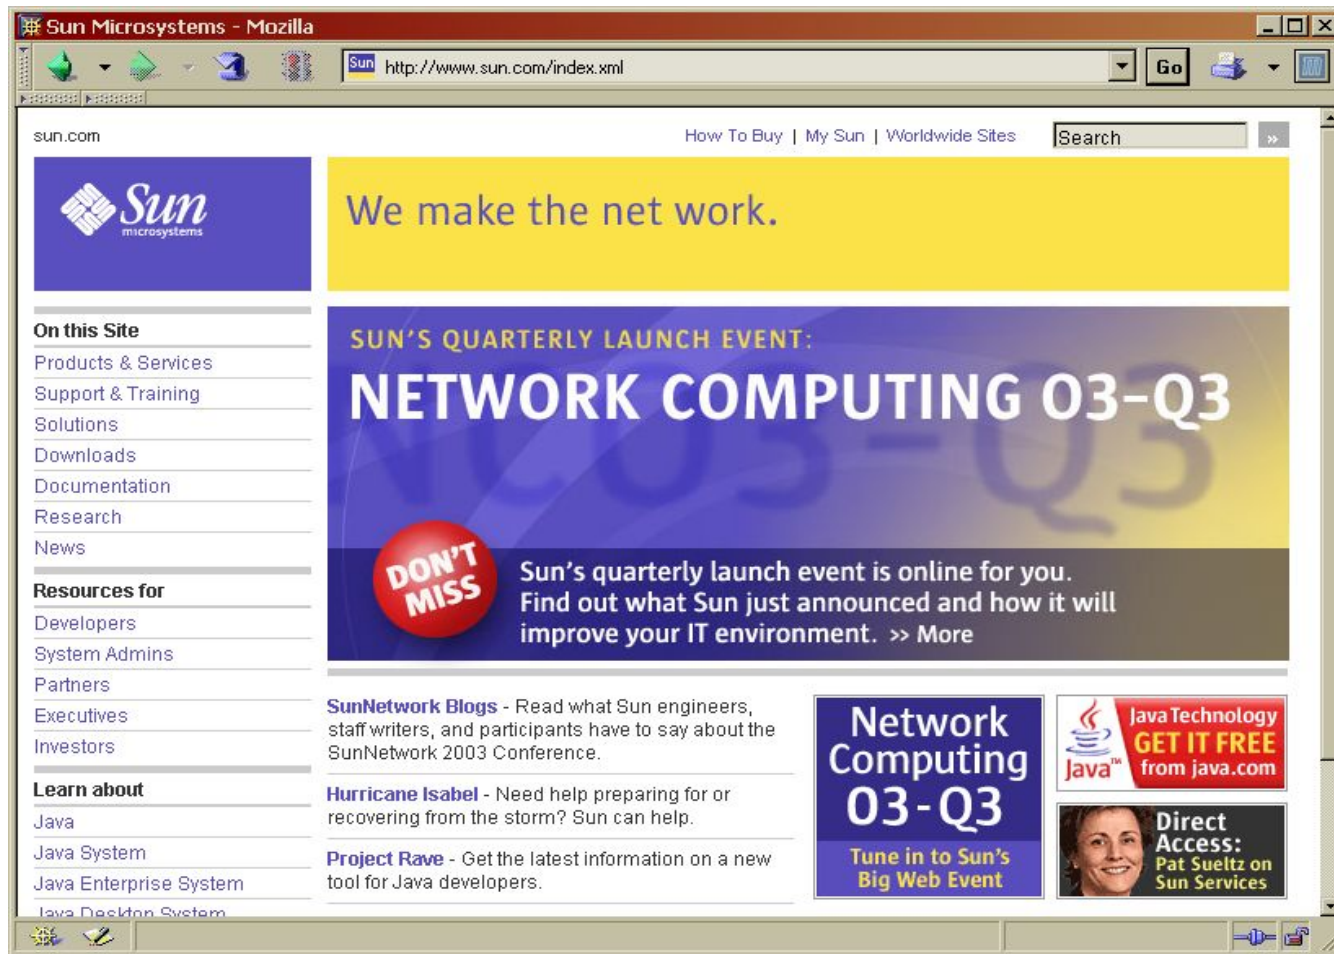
Sun Microsystems - Mozilla

Go

Sun http://www.sun.com/index.xml

sun.com

How To Buy | My Sun | Worldwide Sites

Search

Sun microsystems

We make the net work.

On this Site
Products & Services
Support & Training
Solutions
Downloads
Documentation
Research
News

Resources for
Developers
System Admins
Partners
Executives
Investors

Learn about
Java
Java System
Java Enterprise System
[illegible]

SUN'S QUARTERLY LAUNCH EVENT:
NETWORK COMPUTING 03-Q3

DON'T MISS

Sun's quarterly launch event is online for you. Find out what Sun just announced and how it will improve your IT environment. >> More

SunNetwork Blogs - Read what Sun engineers, staff writers, and participants have to say about the SunNetwork 2003 Conference.

Hurricane Isabel - Need help preparing for or recovering from the storm? Sun can help.

Project Rave - Get the latest information on a new tool for Java developers.

Network Computing 03-Q3
Tune in to Sun's Big Web Event

Java
Java Technology
GET IT FREE
from java.com

Direct Access:
Pat Sueltz on Sun Services